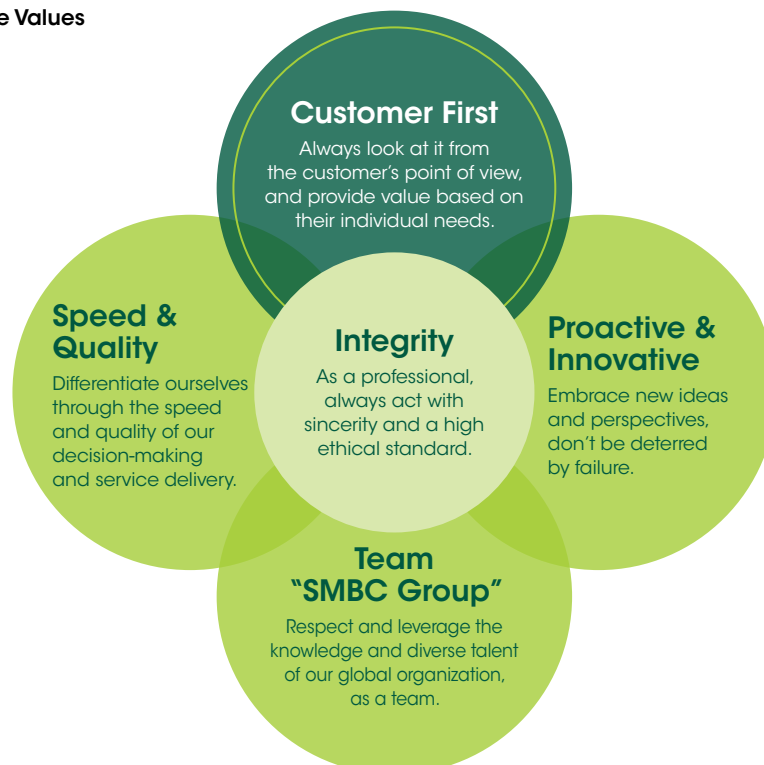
e Values

Customer First

Always look at it from the customer's point of view, and provide value based on their individual needs.

Speed & Quality

Differentiate ourselves through the speed and quality of our decision-making and service delivery.

Integrity

As a professional, always act with sincerity and a high ethical standard.

Proactive & Innovative

Embrace new ideas and perspectives, don't be deterred by failure.

Team "SMBC Group"

Respect and leverage the knowledge and diverse talent of our global organization, as a team.